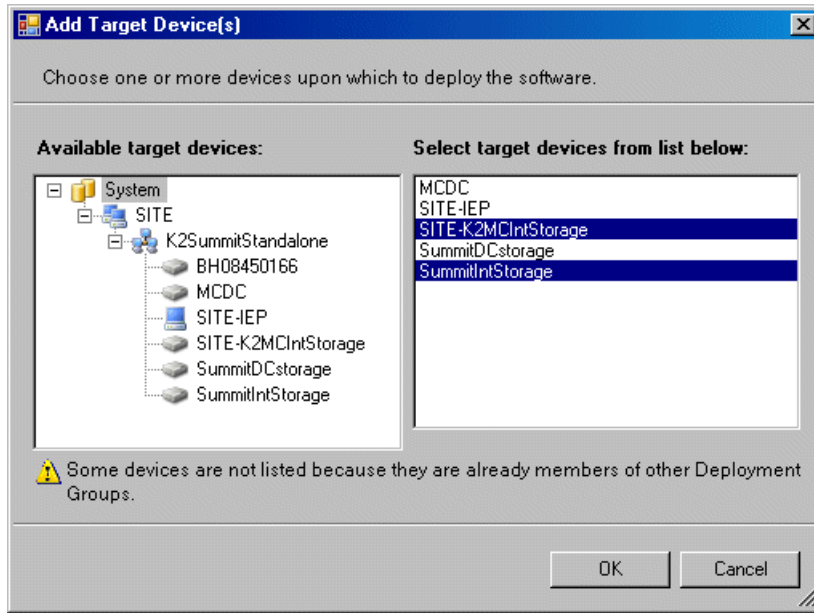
Add Target Device(s)

Choose one or more devices upon which to deploy the software.

Available target devices:

System
SITE
K2SummitStandalone
BH08450166
MCDC
SITE-IEP
SITE-K2MCIntStorage
SummitDCstorage
SummitIntStorage

Select target devices from list below:

MCDC
SITE-IEP
SITE-K2MCIntStorage
SummitDCstorage
SummitIntStorage

Some devices are not listed because they are already members of other Deployment Groups.

OK
Cancel